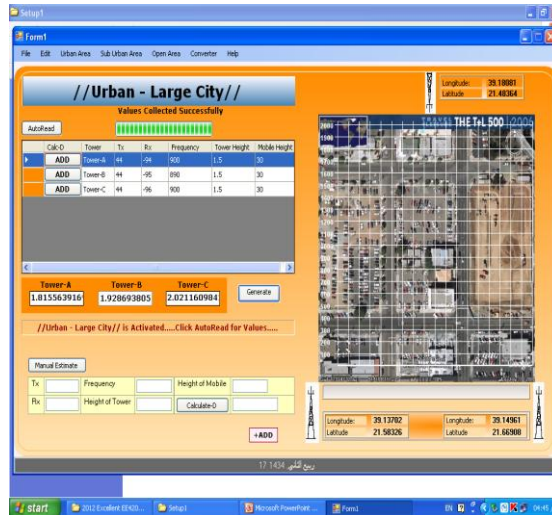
Setup1

Form1

File Edit Urban Area Sub Urban Area Open Area Converter Help

//Urban - Large City//

Values Collected Successfully

AutoRead

| | Calc-D | Tower | Tx | Rx | Frequency | Tower Height | Mobile Height |
|---|---|---|---|---|---|---|---|
| ▶ | ADD | Tower-A | 44 | -94 | 900 | 1.5 | 30 |
| | ADD | Tower-B | 44 | -95 | 890 | 1.5 | 30 |
| | ADD | Tower-C | 44 | -96 | 900 | 1.5 | 30 |

Tower-A
1.815563916

Tower-B
1.928693805

Tower-C
2.021160984

Generate

//Urban - Large City// is Activated.....Click AutoRead for Values.....

Manual Estimate

Tx
Frequency
Height of Mobile
Rx
Height of Tower
Calculate-D

+ADD

Longitude: 39.18081
Latitude 21.48364

THE TeL 500

Longitude: 39.13782
Latitude 21.58326

Longitude: 39.14961
Latitude 21.66908

ربيع الثاني 1434 17

start
2012 Excellent EE420...
Setup1
Microsoft PowerPoint ...
Form1
EN
04:45